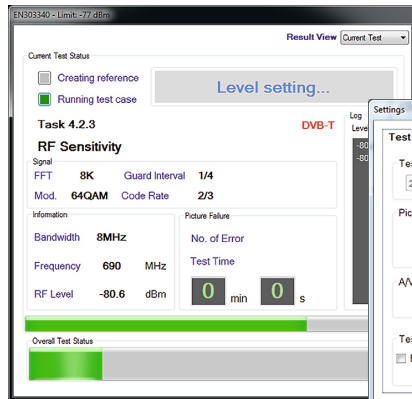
EN303340 - Limit: -77 dBm

Result View Current Test

Current Test Status

Creating reference

Running test case

Level setting...

Task 4.2.3

DVB-T

RF Sensitivity

Signal

FFT 8K Guard Interval 1/4

Mod. 64QAM Code Rate 2/3

Information

Bandwidth 8MHz

Frequency 690 MHz

RF Level -80.6 dBm

Picture Failure

No. of Error

Test Time

0 min 0 s

Log

Leve

-80

-80

-80

Overall Test Status

Settings

Test

Tes

2

Pic

A/V

Tes